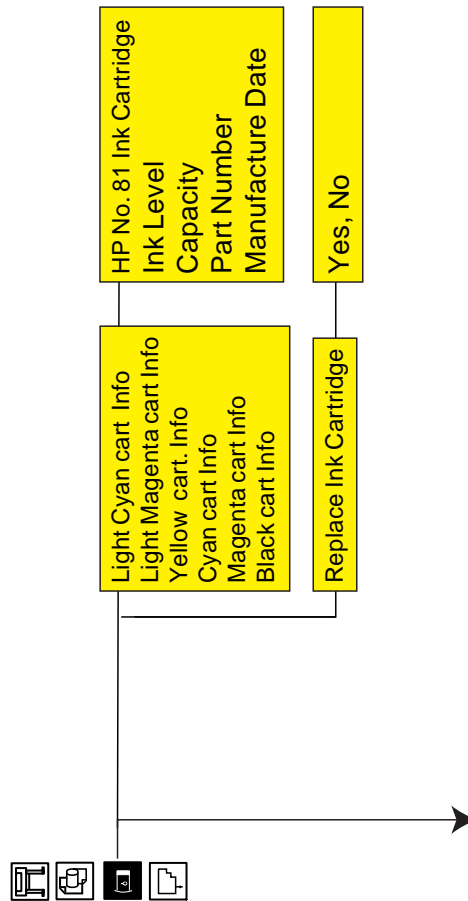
Light Cyan cart Info
Light Magenta cart Info
Yellow cart. Info
Cyan cart Info
Magenta cart Info
Black cart Info

HP No. 81 Ink Cartridge
Ink Level
Capacity
Part Number
Manufacture Date

Replace Ink Cartridge

Yes, No